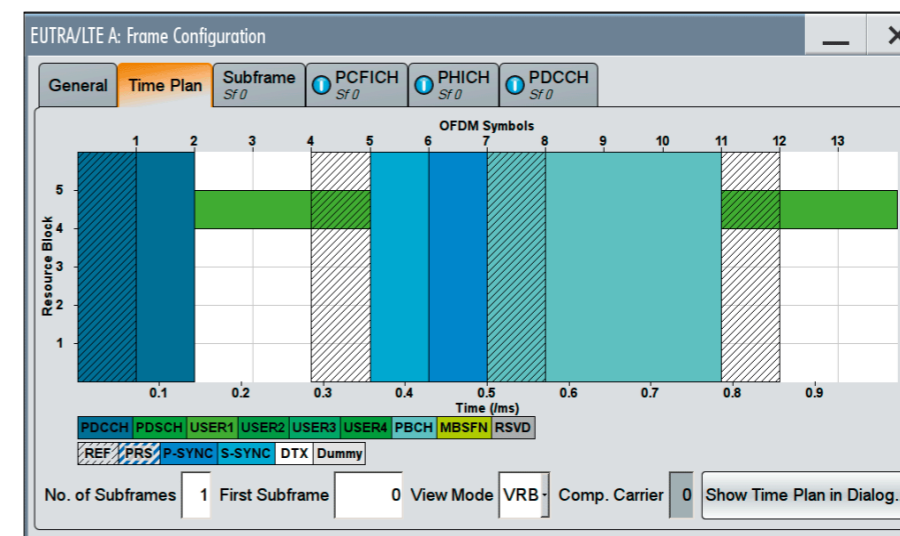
EUTRA/LTE A: Frame Configuration

General | Time Plan | Subframe Sf 0 | PCFICH Sf 0 | PHICH Sf 0 | PDCCH Sf 0

OFDM Symbols

1 2 3 4 5 6 7 8 9 10 11 12 13

Resource Block

5
4
3
2
1

0.1 0.2 0.3 0.4 0.5 0.6 0.7 0.8 0.9

Time (/ms)

PDCCH PDSCH USER1 USER2 USER3 USER4 PBCH MBSFN RSVD

REF PRS P-SYNC S-SYNC DTX Dummy

No. of Subframes 1 First Subframe 0 View Mode VRB Comp. Carrier 0 Show Time Plan in Dialog.